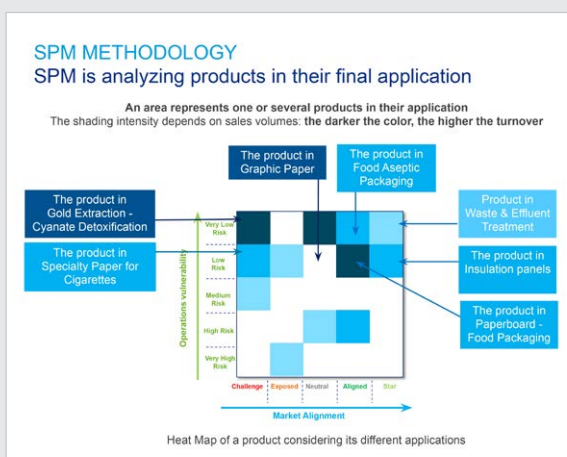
SPM METHODOLOGY
SPM is analyzing products in their final application

An area represents one or several products in their application
The shading intensity depends on sales volumes: the darker the color, the higher the turnover

The product in Graphic Paper

The product in Food Aseptic Packaging

The product in Gold Extraction - Cyanate Detoxification

The product in Specialty Paper for Cigarettes

Product in Waste & Effluent Treatment

The product in Insulation panels

The product in Paperboard - Food Packaging

Operations vulnerability

Very Low Risk
Low Risk
Medium Risk
High Risk
Very High Risk

Challenge | Exposed | Neutral | Aligned | Star

Market Alignment

Heat Map of a product considering its different applications